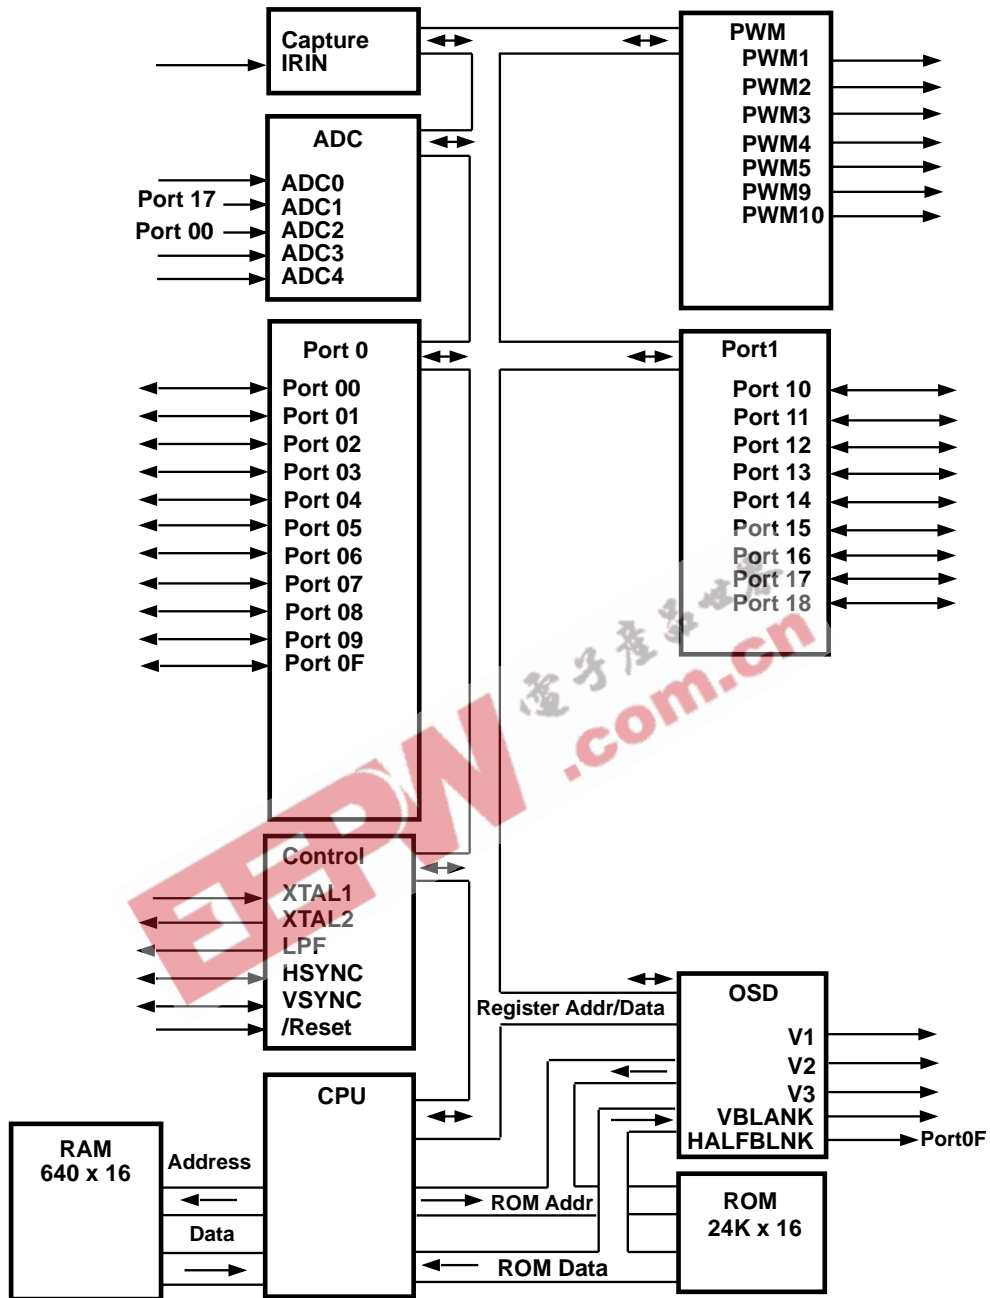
Capture
IRIN

ADC
ADC0
ADC1
ADC2
ADC3
ADC4
Port 17
Port 00

PWM
PWM1
PWM2
PWM3
PWM4
PWM5
PWM9
PWM10

Port 0
Port 00
Port 01
Port 02
Port 03
Port 04
Port 05
Port 06
Port 07
Port 08
Port 09
Port 0F

Port1
Port 10
Port 11
Port 12
Port 13
Port 14
Port 15
Port 16
Port 17
Port 18

电子产品世界
EEPW
.com.cn

Control
XTAL1
XTAL2
LPF
HSYNC
VSYNC
/Reset

Register Addr/Data

OSD
V1
V2
V3
VBLANK
HALFBLNK
Port0F

CPU

RAM
640 x 16
Address
Data

ROM Addr
ROM Data

ROM
24K x 16